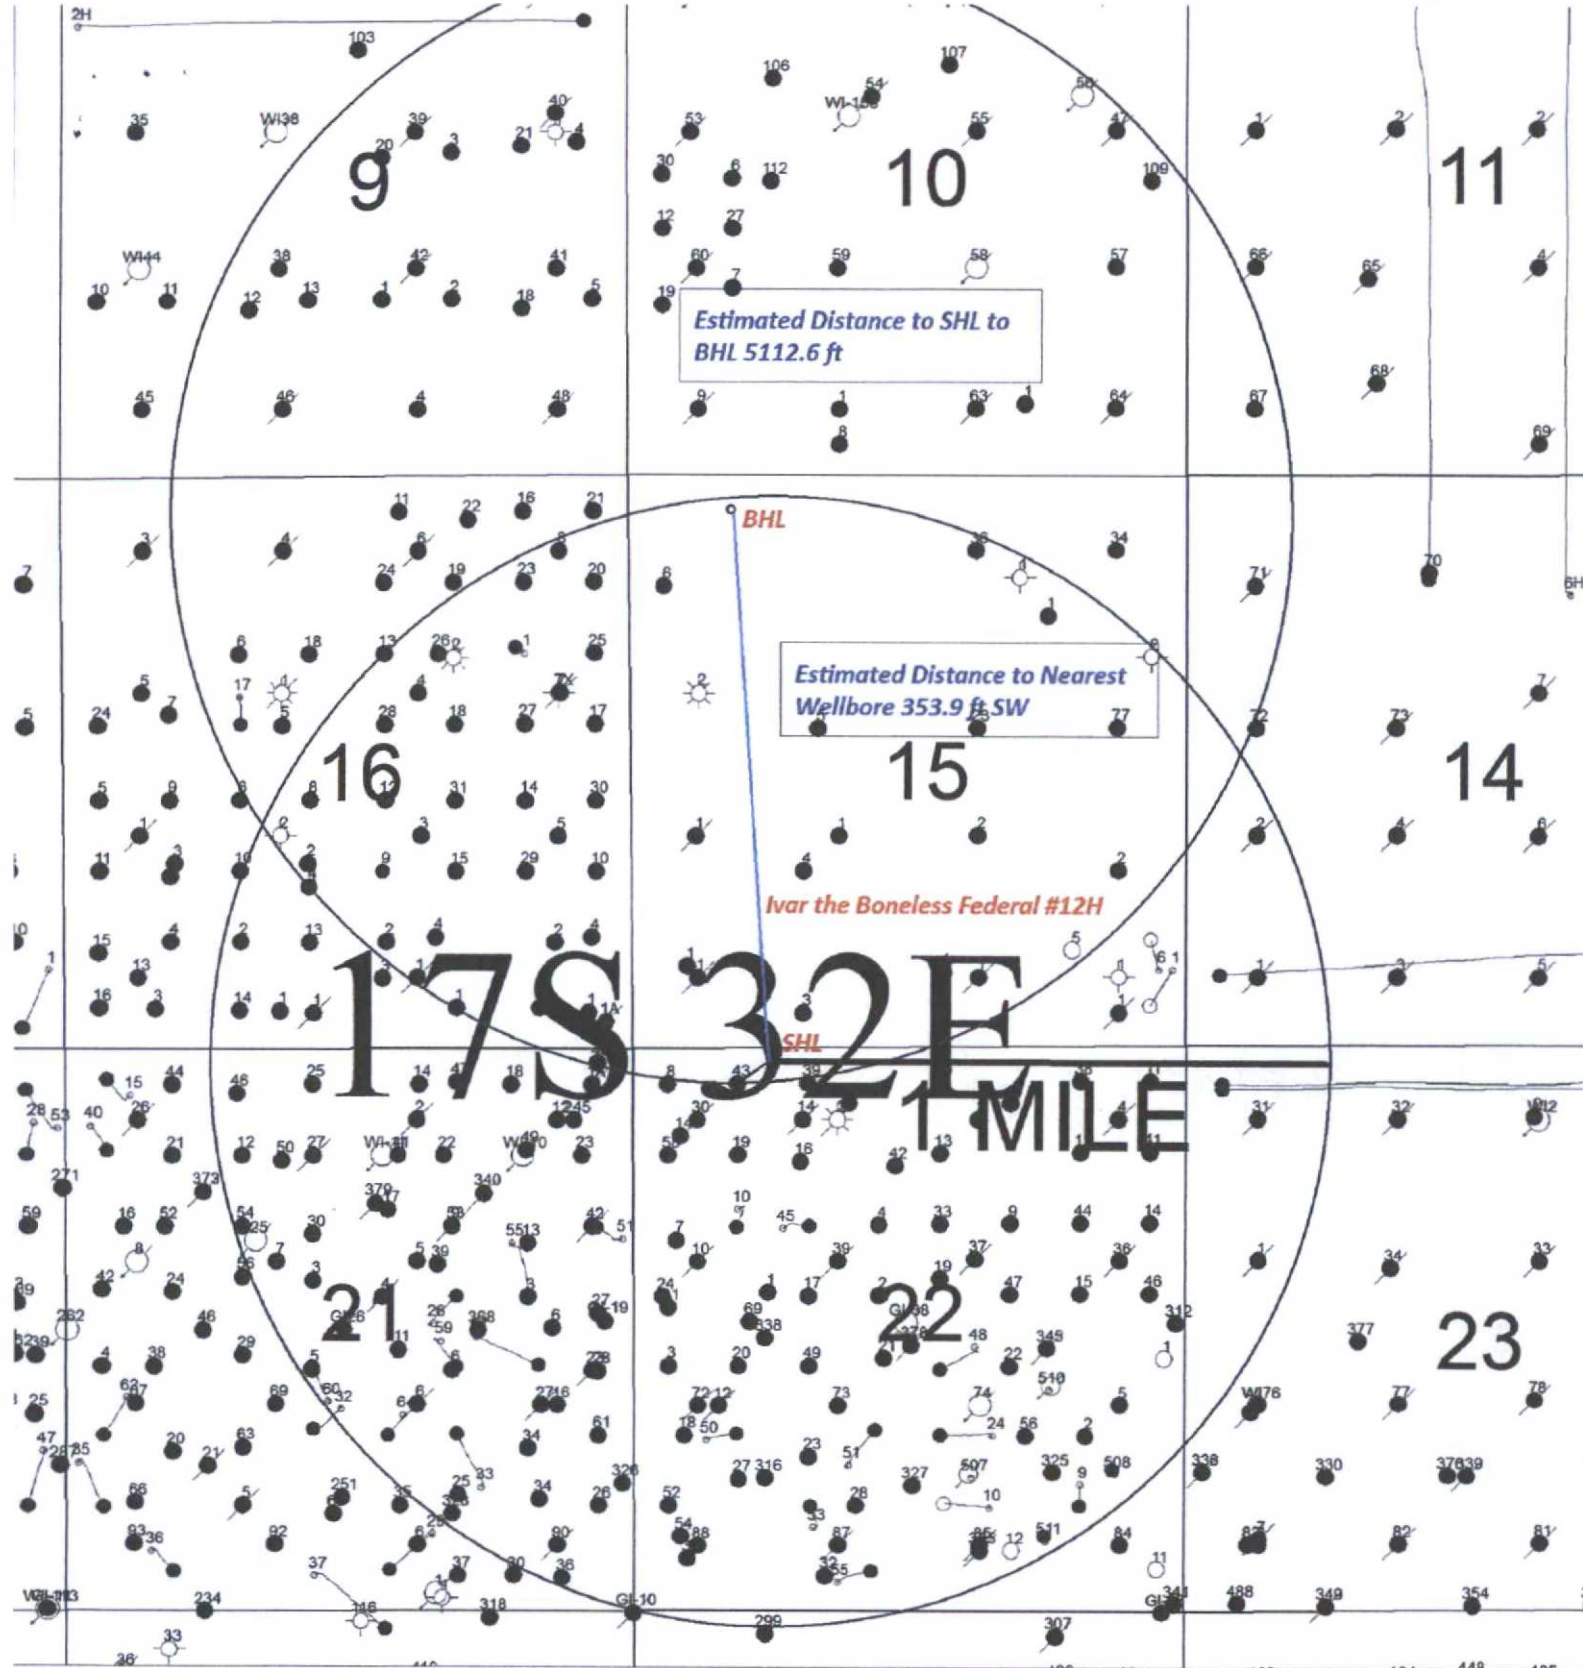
2H
103
106
107
35
WI38
39
3
21
40
4
53
WI-158
54
55
56
47
1
2
2
9
10
11
30
6
112
109
WI44
38
42
41
12
27
60
59
58
57
66
65
4
10
11
12
13
1
2
18
5
19
7
Estimated Distance to SHL to BHL 5112.6 ft
68
45
46
4
48
9
1
63
1
64
67
69
8
11
22
16
21
BHL
3
4
6
24
19
23
20
6
36
34
71
70
7
1
6
18
13
26
1
25
Estimated Distance to Nearest Wellbore 353.9 ft SW
5
7
17
4
5
28
18
27
2
77
72
73
7
5
24
16
15
14
5
8
8
12
31
14
30
1
2
4
1
5
2
2
6
11
10
9
15
29
10
4
2
Ivar the Boneless Federal #12H
15
13
4
2
2
4
5
6
1
1
13
14
17S 32E
SHL
1 MILE
15
44
46
25
14
47
18
8
43
39
31
32
12
28
53
40
26
12
45
30
14
21
12
50
27
WI-41
22
WI-10
23
19
18
42
13
11
271
373
340
59
16
52
54
379
7
58
5513
42
51
7
10
45
4
33
9
44
14
25
30
5
39
10
39
37
36
33
8
24
42
7
3
1
17
2
47
15
46
34
262
46
26
368
3
6
27
19
24
69
338
GL38
312
377
23
239
4
38
29
11
6
59
28
GL26
21
22
3
20
49
278
48
343
1
63
47
69
60
32
6
2716
72
12
73
74
510
5
WI76
77
78
25
47
28
85
20
21
63
34
61
18
50
24
56
2
27
316
23
51
327
507
325
508
338
330
37639
66
251
35
25
33
34
328
26
52
28
10
9
93
36
92
6
25
90
54
88
33
87
65
12
511
84
82
81
37
37
30
36
32
55
11
WI-113
234
116
318
GL-10
299
GL
341
488
349
354
307
33
36